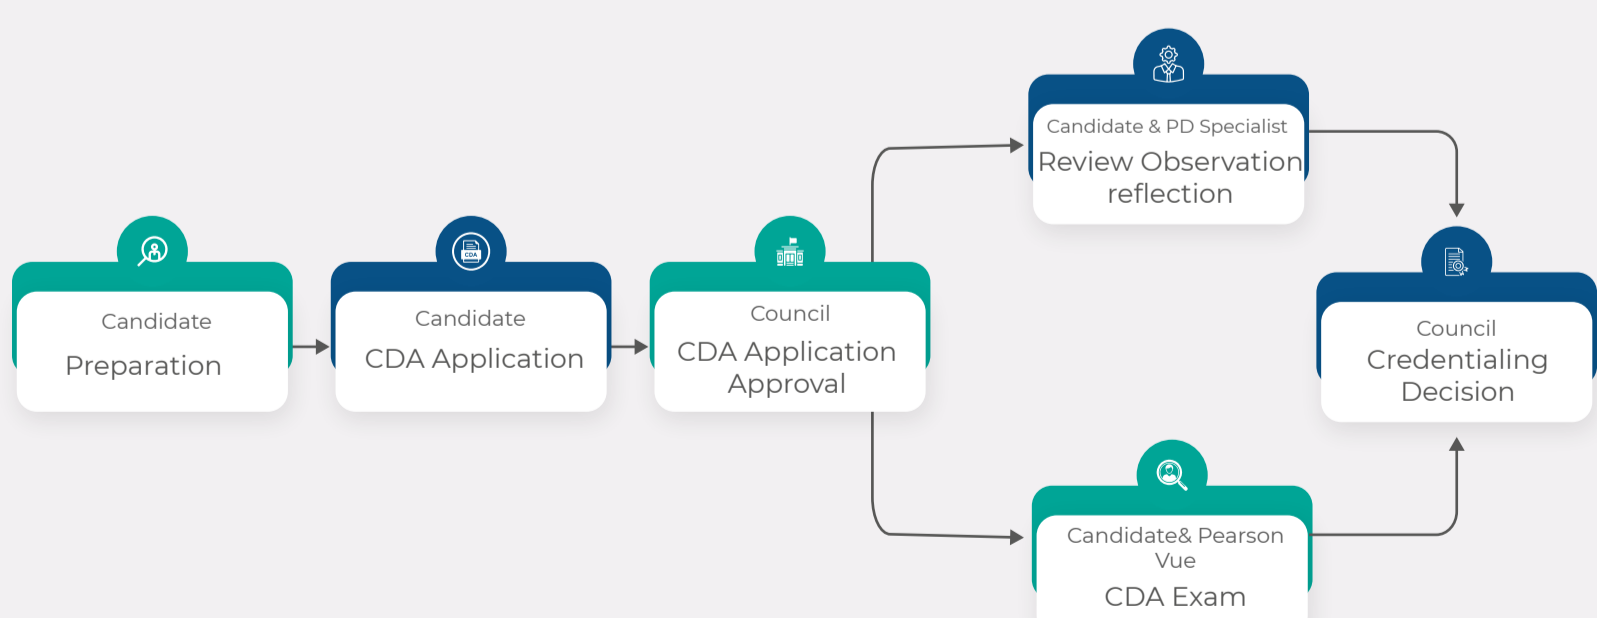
Candidate
Preparation

CDA
Candidate
CDA Application

Council
CDA Application Approval

Candidate & PD Specialist
Review Observation reflection

Candidate& Pearson Vue
CDA Exam

Council
Credentialing Decision